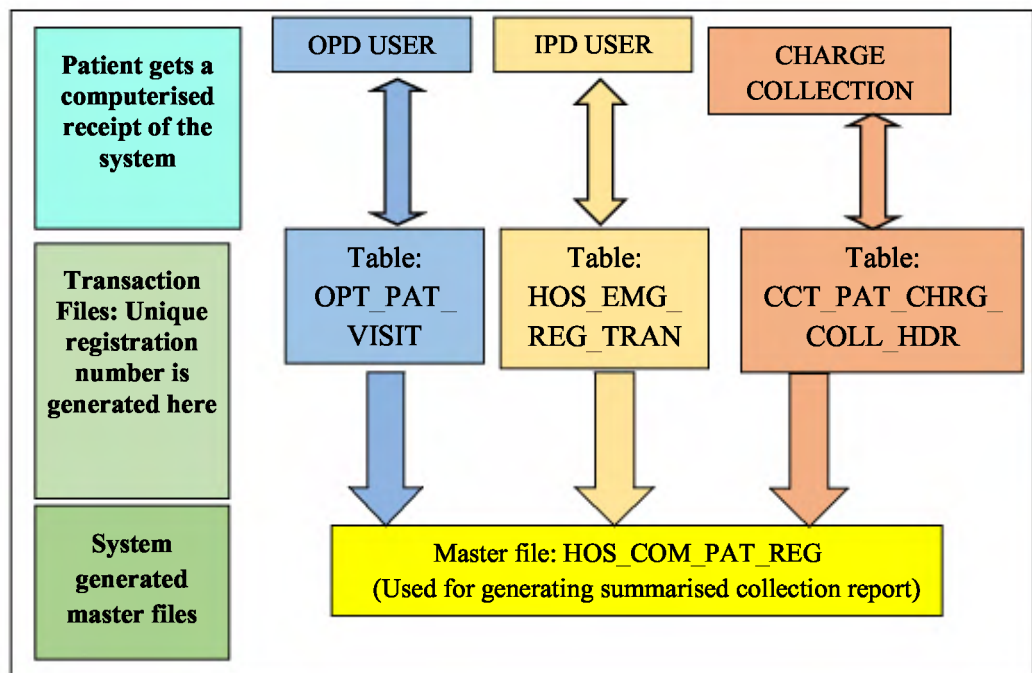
Patient gets a computerised receipt of the system

OPD USER

IPD USER

CHARGE COLLECTION

Transaction Files: Unique registration number is generated here

Table: OPT_PAT_VISIT

Table: HOS_EMG_REG_TRAN

Table: CCT_PAT_CHRG_COLL_HDR

System generated master files

Master file: HOS_COM_PAT_REG
(Used for generating summarised collection report)